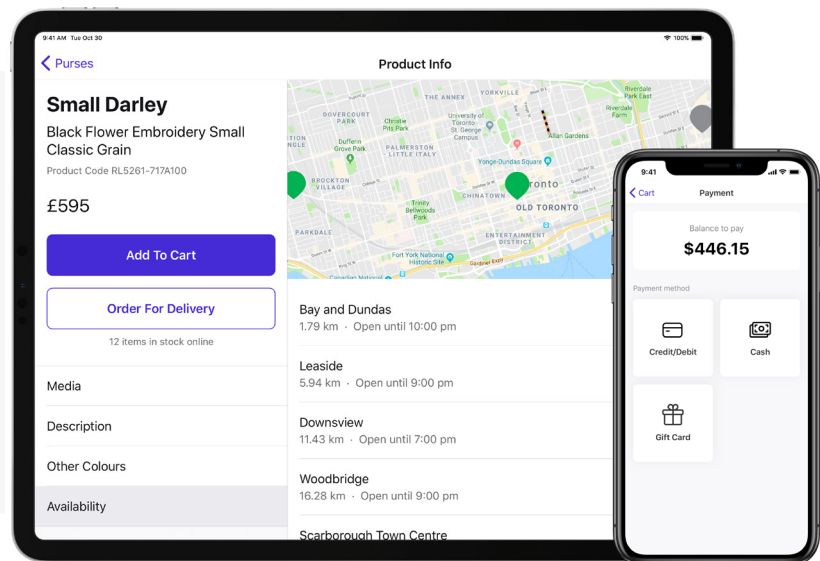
9:41 AM Tue Oct 30
100%

Purses

Product Info

Small Darley

Black Flower Embroidery Small Classic Grain

Product Code RL5261-717A100

£595

Add To Cart

Order For Delivery

12 items in stock online

Media

Description

Other Colours

Availability

THE ANNEX
YORKVILLE
Riverdale Park West
DOVERCOURT
Christie Pits Park
University of Toronto - St. George Campus
Riverdale Farm
Dufferin Grove Park
PALMERSTON LITTLE ITALY
Allan Gardens
Yonge-Dundas Square
BROCKTON VILLAGE
Toronto
Trinity Bellwoods Park
CHINATOWN
OLD TORONTO
PARKDALE
ENTERTAINMENT DISTRICT
Fort York National Historic Site
Gardiner Expy
Canadian National

Bay and Dundas
1.79 km · Open until 10:00 pm

Leaside
5.94 km · Open until 9:00 pm

Downsview
11.43 km · Open until 7:00 pm

Woodbridge
16.28 km · Open until 9:00 pm

Scarborough Town Centre

9:41

Cart

Payment

Balance to pay

$446.15

Payment method

Credit/Debit

Cash

Gift Card